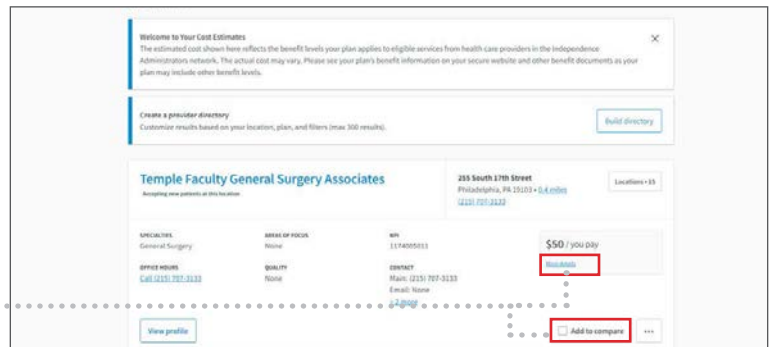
Welcome to Your Cost Estimates
The estimated cost shown here reflects the benefit levels your plan applies to eligible services from health care providers in the Independence Administrators network. The actual cost may vary. Please see your plan's benefit information on your secure website and other benefit documents as your plan may include other benefit levels.

×

Create a provider directory
Customize results based on your location, plan, and filters (max 300 results).

Build directory

Temple Faculty General Surgery Associates
Accepting new patients at this location

255 South 17th Street
Philadelphia, PA 19103 • 0.4 miles
(215) 707-3133

Locations • 15

SPECIALTIES
General Surgery

AREAS OF FOCUS
None

NPI
1174005011

OFFICE HOURS
Call (215) 707-3133

QUALITY
None

CONTACT
Main: (215) 707-3133
Email: None
+2 more

$50 / you pay
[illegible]

View profile

Add to compare

···